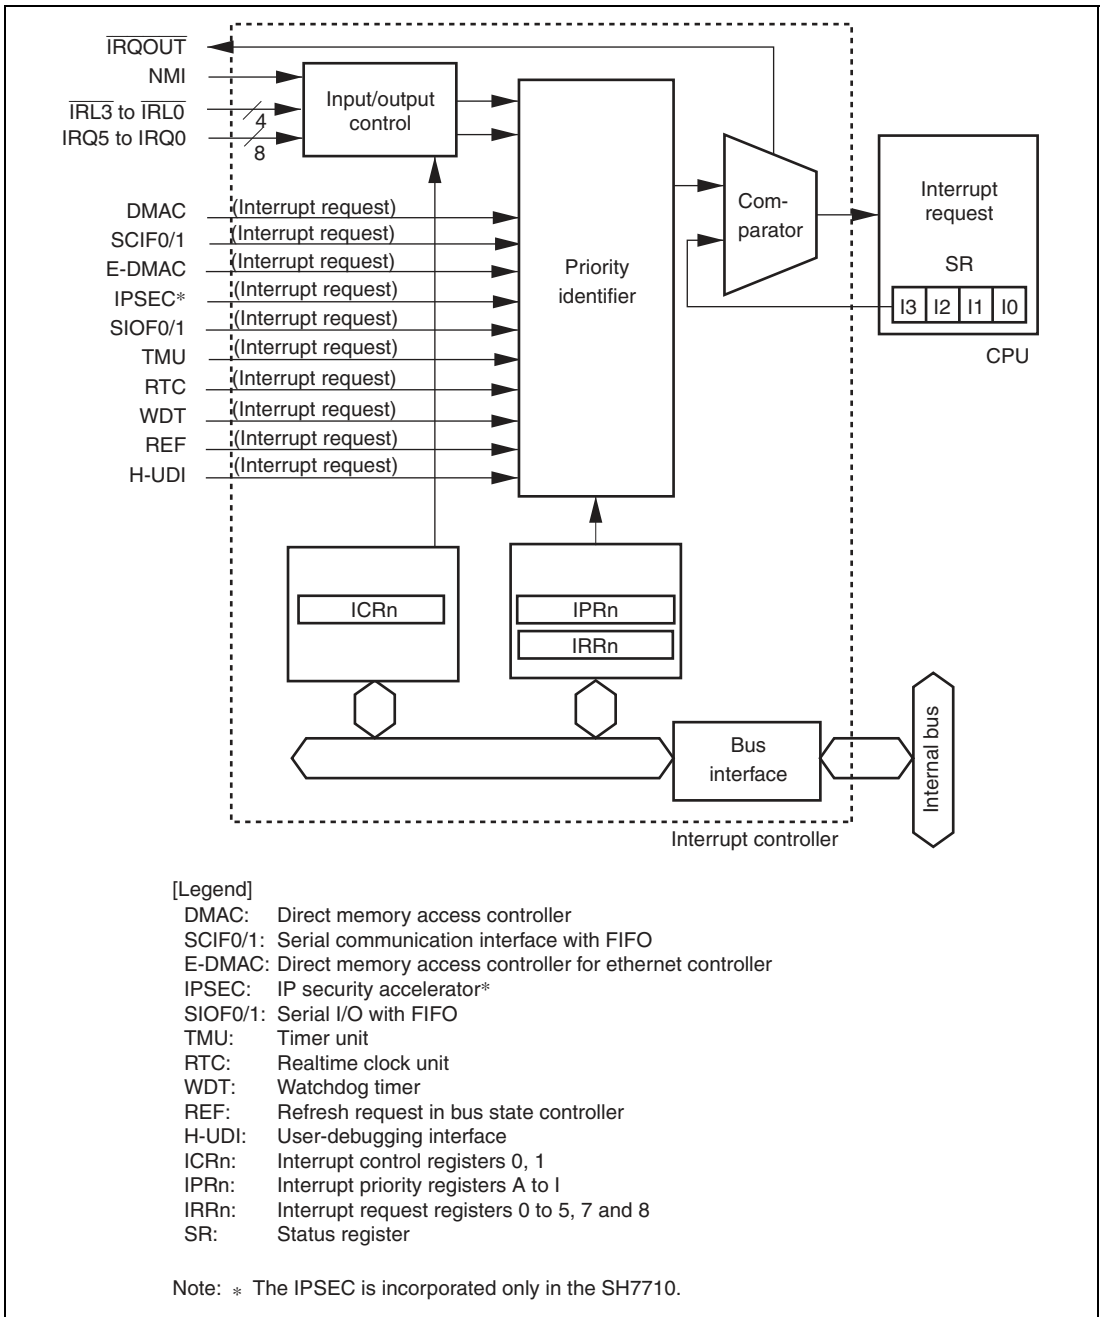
$\overline{IRQOUT}$
NMI
$\overline{IRL3}$ to $\overline{IRL0}$
4
IRQ5 to IRQ0
8
Input/output control
DMAC (Interrupt request)
SCIF0/1 (Interrupt request)
E-DMAC (Interrupt request)
IPSEC* (Interrupt request)
SIOF0/1 (Interrupt request)
TMU (Interrupt request)
RTC (Interrupt request)
WDT (Interrupt request)
REF (Interrupt request)
H-UDI (Interrupt request)
Priority identifier
Com-parator
Interrupt request
SR
I3 I2 I1 I0
CPU
ICRn
IPRn
IRRn
Bus interface
Internal bus
Interrupt controller

[Legend]
DMAC: Direct memory access controller
SCIF0/1: Serial communication interface with FIFO
E-DMAC: Direct memory access controller for ethernet controller
IPSEC: IP security accelerator*
SIOF0/1: Serial I/O with FIFO
TMU: Timer unit
RTC: Realtime clock unit
WDT: Watchdog timer
REF: Refresh request in bus state controller
H-UDI: User-debugging interface
ICRn: Interrupt control registers 0, 1
IPRn: Interrupt priority registers A to I
IRRn: Interrupt request registers 0 to 5, 7 and 8
SR: Status register

Note: * The IPSEC is incorporated only in the SH7710.